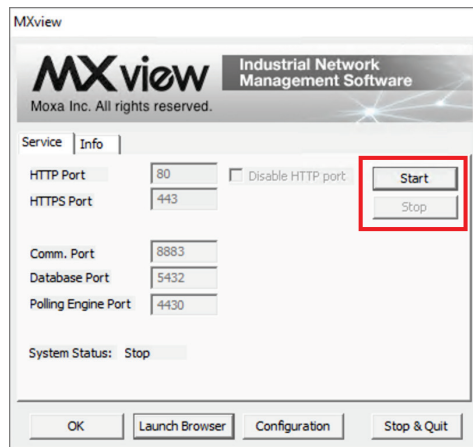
MXview

MXview Industrial Network Management Software
Moxa Inc. All rights reserved.

Service Info

HTTP Port 80 Disable HTTP port
HTTPS Port 443

Start
Stop

Comm. Port 8883
Database Port 5432
Polling Engine Port 4430

System Status: Stop

OK Launch Browser Configuration Stop & Quit